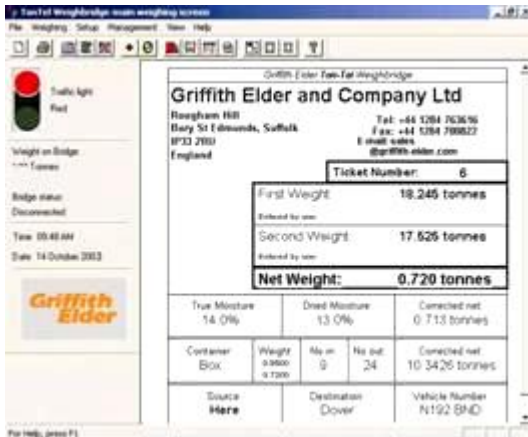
Ton-Tel Weighbridge main weighing screen

File Weighing Setup Management View Help

Traffic light
Red

Weight on Bridge
**** Tonnes

Bridge status
Disconnected

Time 09:48 AM

Date 14 October 2003

Griffith Elder

Griffith Elder Ton-Tel Weighbridge

Griffith Elder and Company Ltd

Rougham Hill
Bury St Edmunds, Suffolk
IP33 2RU
England

Tel: +44 1284 763616
Fax: +44 1284 708822
E-mail: sales
@griffith-elder.com

Ticket Number: 6

First Weight 18.245 tonnes
Entered by user

Second Weight 17.526 tonnes
Entered by user

Net Weight: 0.720 tonnes

| True Moisture 14.0% | Dried Moisture 13.0% | Corrected net 0.713 tonnes |
|---|---|---|

| Container Box | Weight 0.9600 0.7200 | No in 9 | No out 24 | Corrected net 10.3426 tonnes |
|---|---|---|---|---|

| Source Here | Destination Dover | Vehicle Number N192 BND |
|---|---|---|

For Help, press F1